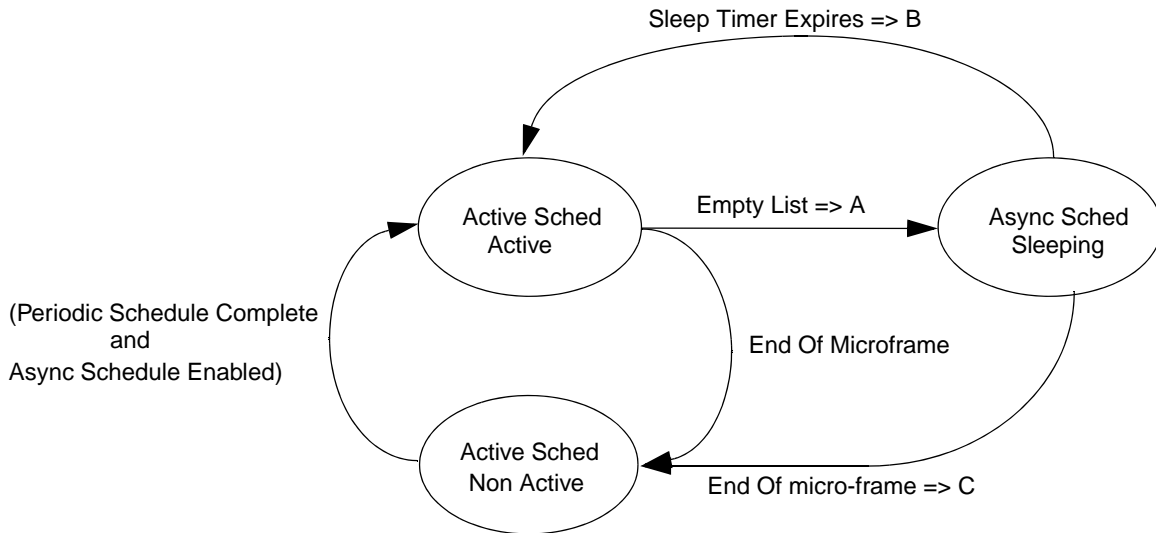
Sleep Timer Expires => B

Active Sched Active

Empty List => A

Async Sched Sleeping

(Periodic Schedule Complete and Async Schedule Enabled)

End Of Microframe

Active Sched Non Active

End Of micro-frame => C